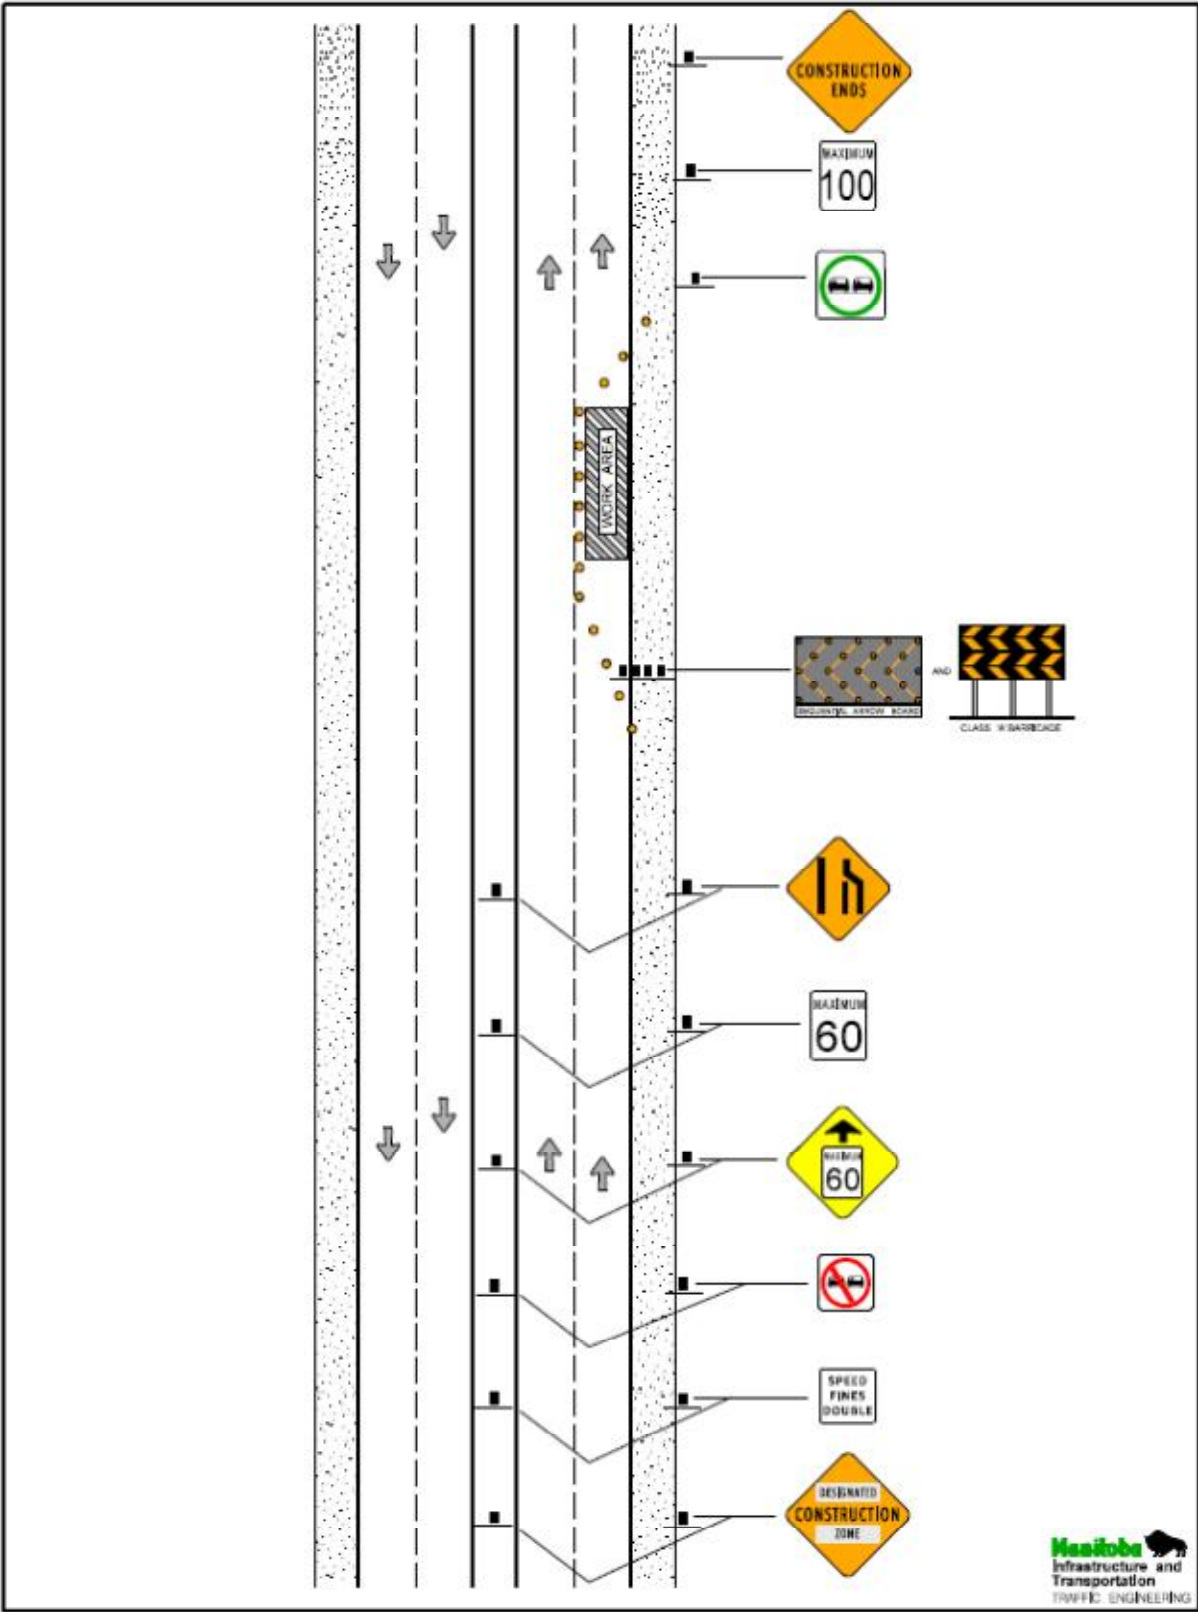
CONSTRUCTION ENDS

MAXIMUM
100

WORK AREA

SEQUENTIAL ARROW BOARD

AND

CLASS III BARRICADE

MAXIMUM
60

MAXIMUM
60

SPEED FINES DOUBLE

DESIGNATED
CONSTRUCTION
ZONE

Manitoba
Infrastructure and Transportation
TRAFFIC ENGINEERING